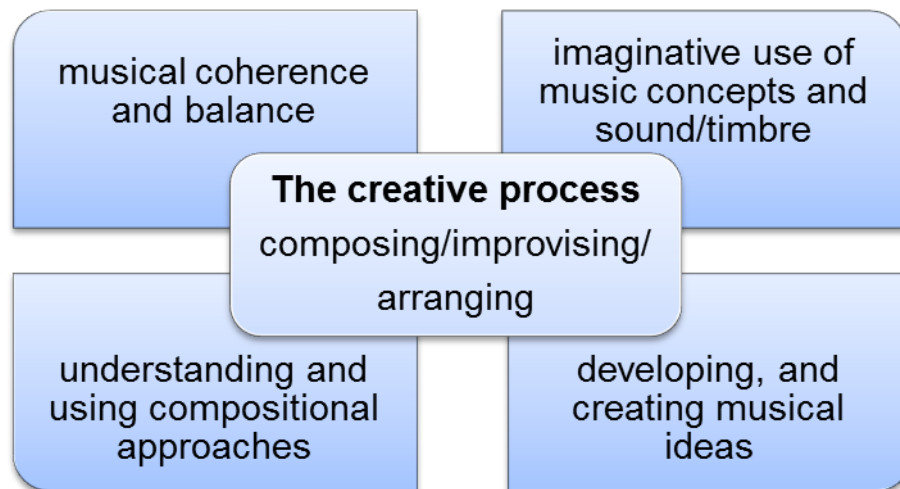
musical coherence and balance

imaginative use of music concepts and sound/timbre

**The creative process**
composing/improvising/ arranging

understanding and using compositional approaches

developing, and creating musical ideas